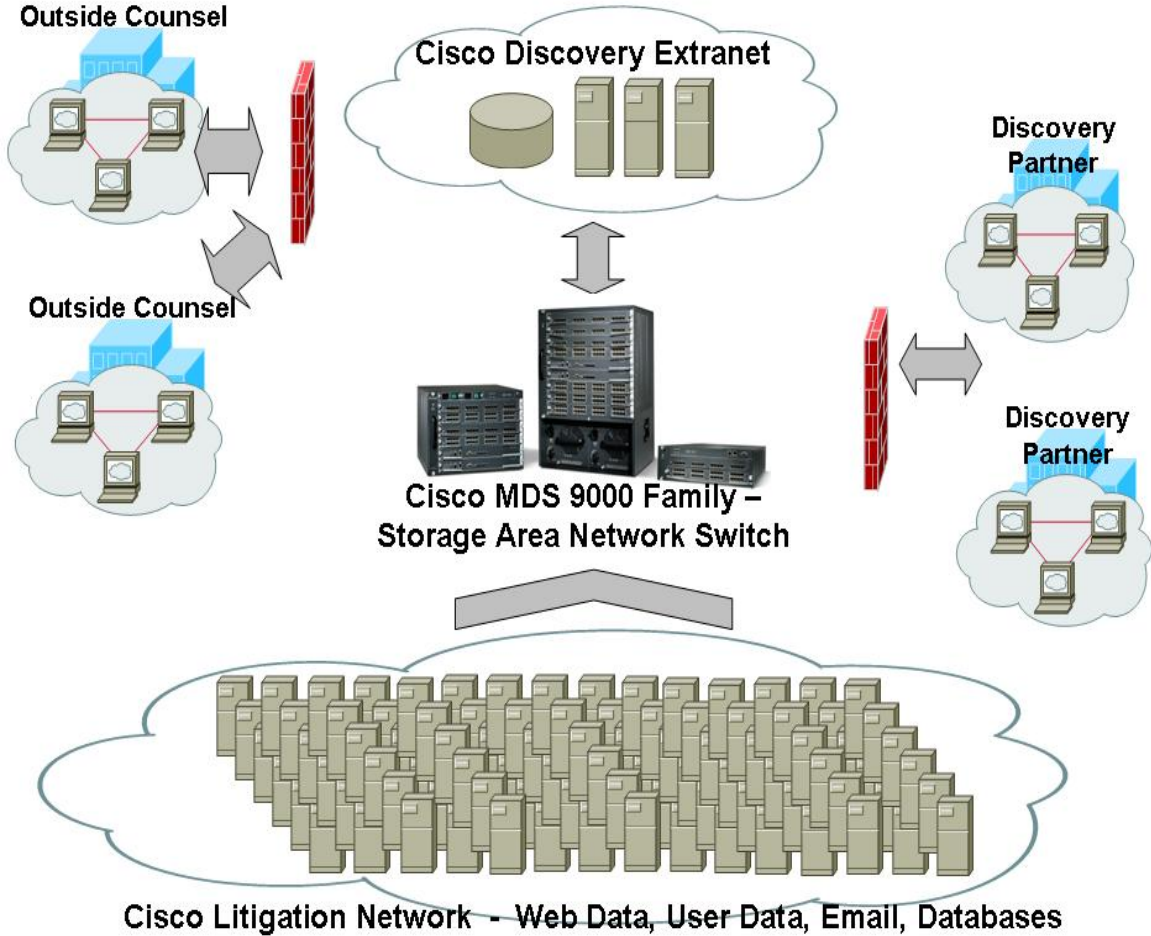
Outside Counsel

Cisco Discovery Extranet

Discovery Partner

Outside Counsel

Discovery Partner

Cisco MDS 9000 Family – Storage Area Network Switch

Cisco Litigation Network - Web Data, User Data, Email, Databases